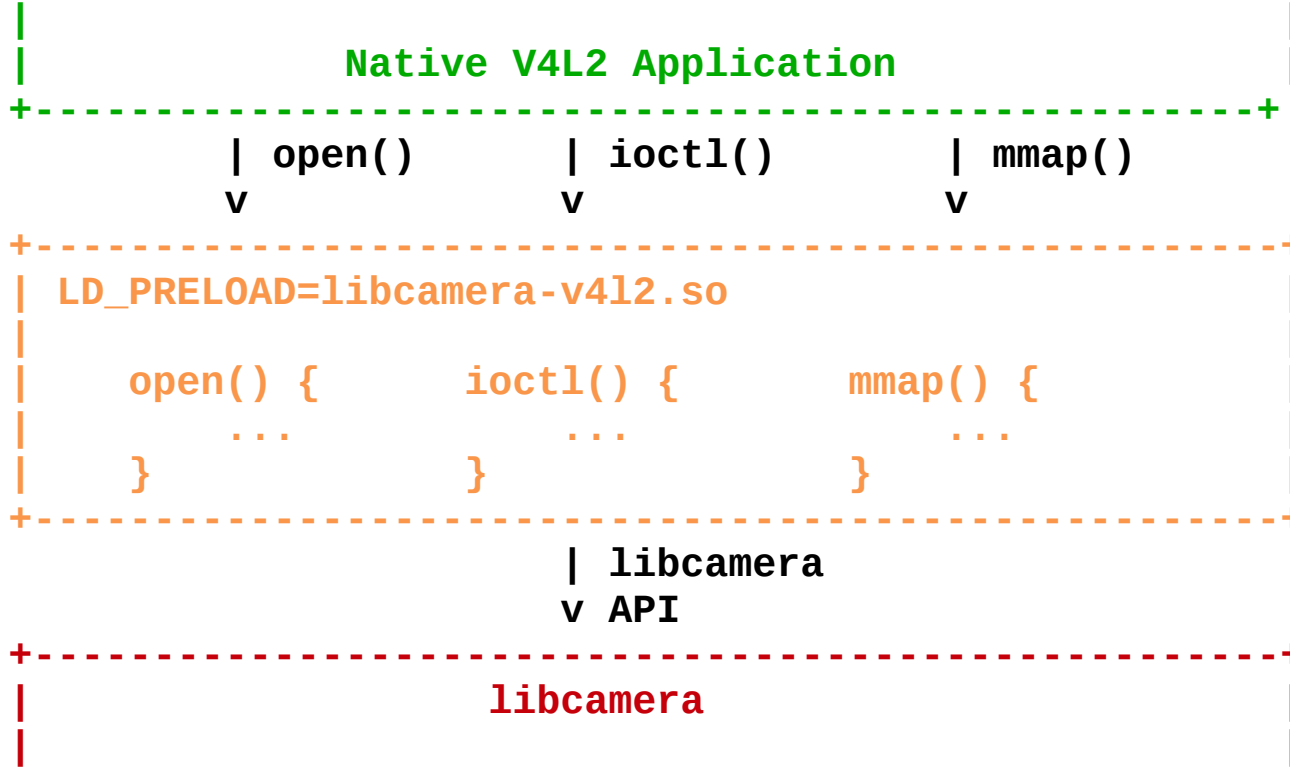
|
| Native V4L2 Application
+-----------------------------------------------+
| open() | ioctl() | mmap()
v v v
+-----------------------------------------------
| LD_PRELOAD=libcamera-v4l2.so
|
| open() { ioctl() { mmap() {
| ... ... ...
| } } }
+-----------------------------------------------
| libcamera
v API
+-----------------------------------------------
| libcamera
|